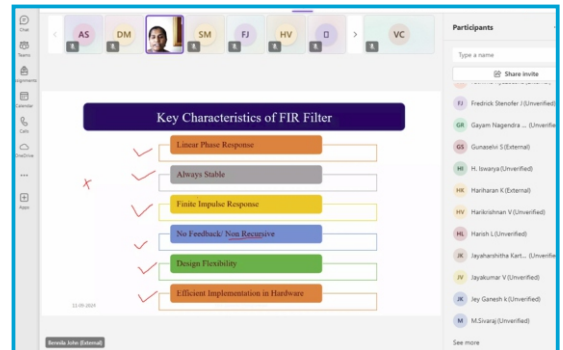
Chat
Teams
Assignments
Calendar
Calls
OneDrive
...
Apps

AS
DM
SM
FJ
HV
VC

Participants
Type a name
Share invite

Key Characteristics of FIR Filter

Linear Phase Response
Always Stable
Finite Impulse Response
No Feedback/ Non Recursive
Design Flexibility
Efficient Implementation in Hardware

12-09-2024

Beneda John (External)

FJ Fredrick Stenofer J (Unverified)
GR Gayam Nagendra ... (Unverified)
GS Gunaselvi S (External)
HI H. Iswarya (Unverified)
HK Hariharan K (External)
HV Harikrishnan V (Unverified)
HL Harish L (Unverified)
JK Jayaharshitha Kart... (Unverified)
JV Jayakumar V (Unverified)
JK Jey Ganesh k (Unverified)
M M.Sivaraj (Unverified)
See more